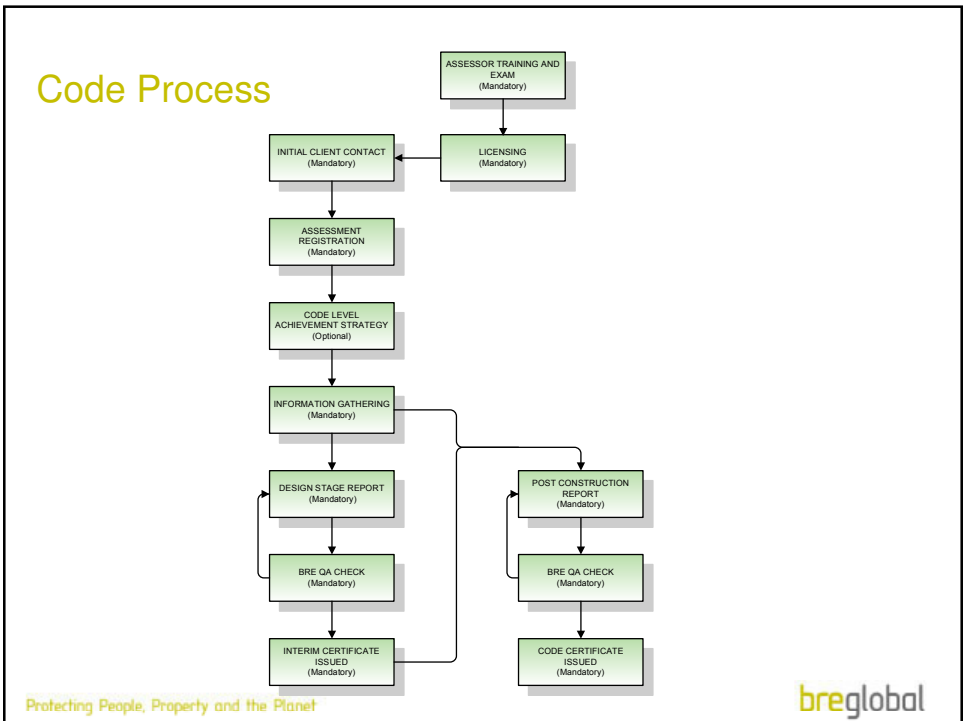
Code Process

ASSESSOR TRAINING AND EXAM
(Mandatory)

LICENSING
(Mandatory)

INITIAL CLIENT CONTACT
(Mandatory)

ASSESSMENT REGISTRATION
(Mandatory)

CODE LEVEL ACHIEVEMENT STRATEGY
(Optional)

INFORMATION GATHERING
(Mandatory)

DESIGN STAGE REPORT
(Mandatory)

BRE QA CHECK
(Mandatory)

INTERIM CERTIFICATE ISSUED
(Mandatory)

POST CONSTRUCTION REPORT
(Mandatory)

BRE QA CHECK
(Mandatory)

CODE CERTIFICATE ISSUED
(Mandatory)

Protecting People, Property and the Planet

breglobal